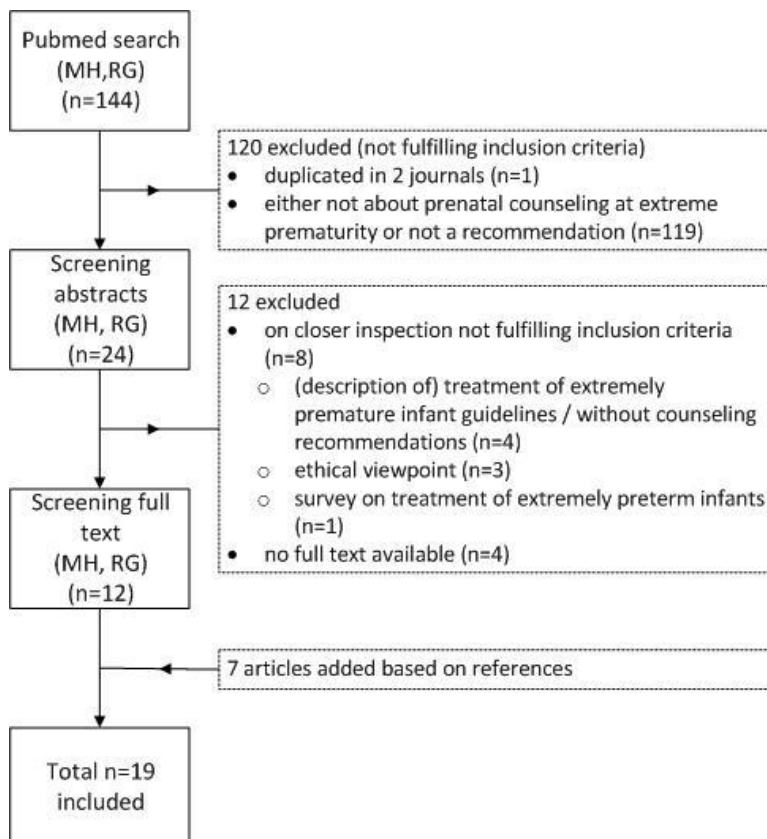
Pubmed search (MH,RG) (n=144)

120 excluded (not fulfilling inclusion criteria)
• duplicated in 2 journals (n=1)
• either not about prenatal counseling at extreme prematurity or not a recommendation (n=119)

Screening abstracts (MH, RG) (n=24)

12 excluded
• on closer inspection not fulfilling inclusion criteria (n=8)
○ (description of) treatment of extremely premature infant guidelines / without counseling recommendations (n=4)
○ ethical viewpoint (n=3)
○ survey on treatment of extremely preterm infants (n=1)
• no full text available (n=4)

Screening full text (MH, RG) (n=12)

7 articles added based on references

Total n=19 included